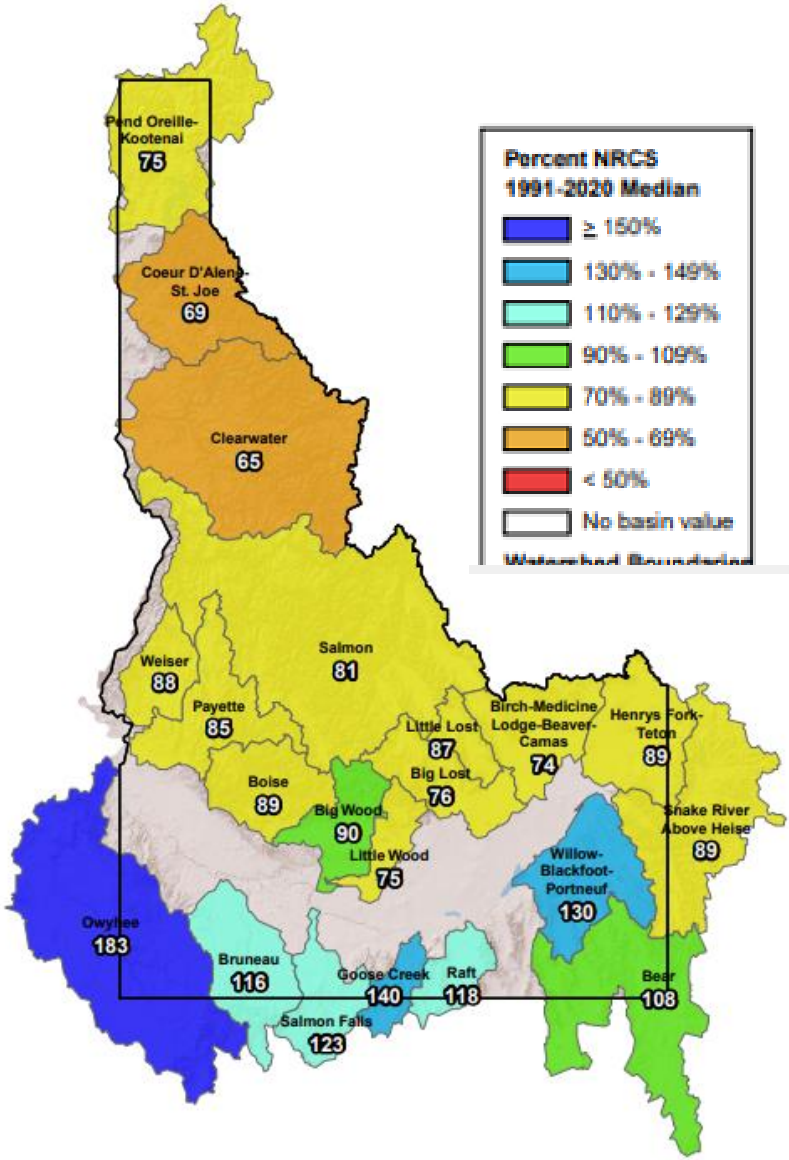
Percent NRCS
1991-2020 Median

≥ 150%
130% - 149%
110% - 129%
90% - 109%
70% - 89%
50% - 69%
< 50%
No basin value
Watershed Boundaries

Pend Oreille-Kootenai
75

Coeur D'Alene-St. Joe
69

Clearwater
65

Salmon
81

Weiser
88

Payette
85

Boise
89

Little Lost
87

Big Lost
76

Birch-Medicine Lodge-Beaver-Camas
74

Henrys Fork-Teton
89

Big Wood
90

Little Wood
75

Snake River Above Heise
89

Willow-Blackfoot-Portneuf
130

Owyhee
183

Bruneau
116

Goose Creek
140

Raft
118

Bear
108

Salmon Falls
123